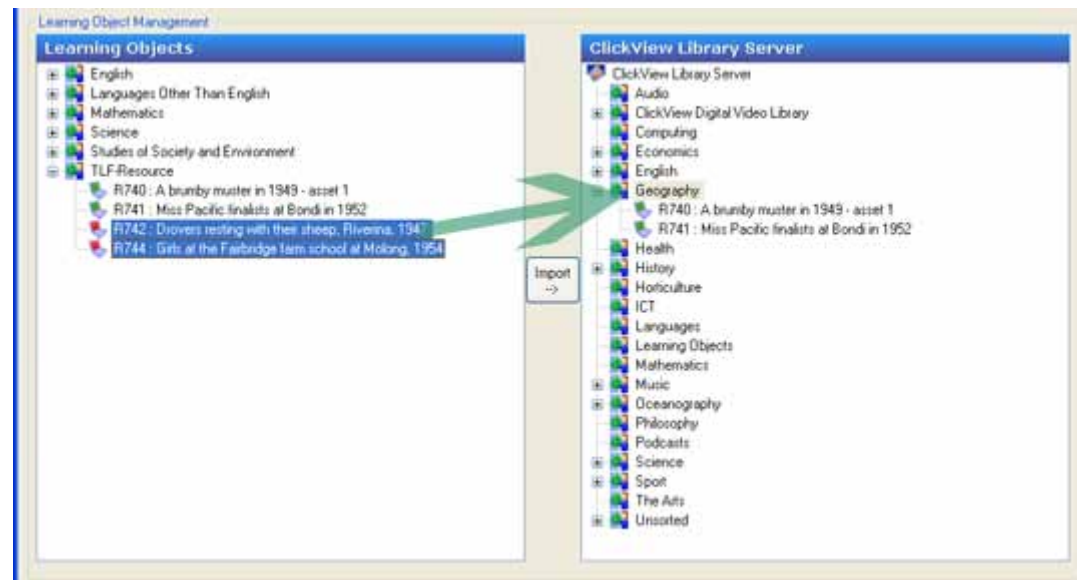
Learning Object Management

Learning Objects

English
Languages Other Than English
Mathematics
Science
Studies of Society and Environment
TLF-Resource
R740 : A brumby muster in 1949 - asset 1
R741 : Miss Pacific finalists at Bondi in 1952
R742 : Drovers resting with their sheep, Riverina, 194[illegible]
R744 : Girls at the Fairbridge farm school at Molong, 1954

Import ->

ClickView Library Server

ClickView Library Server
Audio
ClickView Digital Video Library
Computing
Economics
English
Geography
R740 : A brumby muster in 1949 - asset 1
R741 : Miss Pacific finalists at Bondi in 1952
Health
History
Horticulture
ICT
Languages
Learning Objects
Mathematics
Music
Oceanography
Philosophy
Podcasts
Science
Sport
The Arts
Unsorted